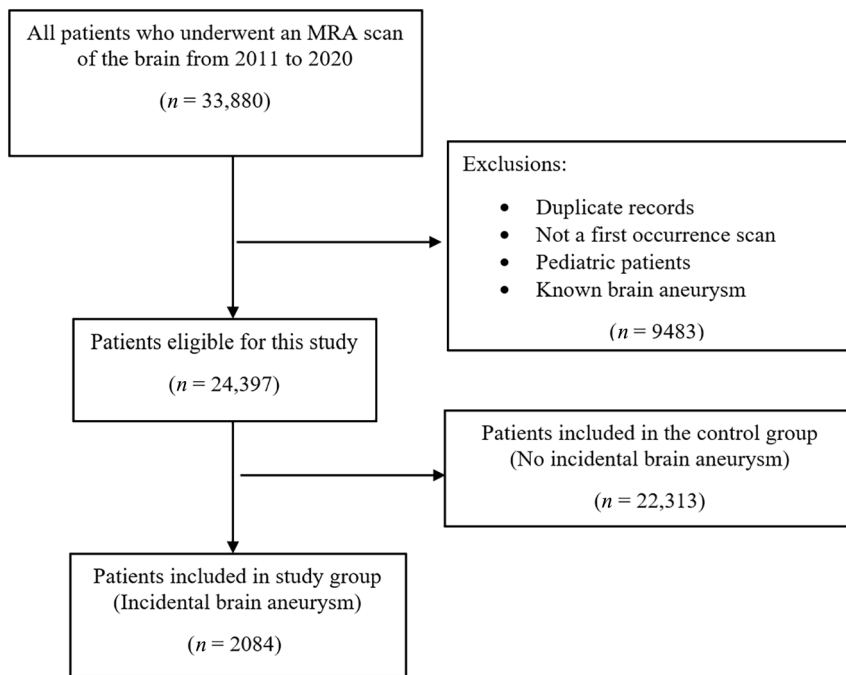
All patients who underwent an MRA scan of the brain from 2011 to 2020

($n$ = 33,880)

Exclusions:

- Duplicate records
- Not a first occurrence scan
- Pediatric patients
- Known brain aneurysm

($n$ = 9483)

Patients eligible for this study

($n$ = 24,397)

Patients included in the control group (No incidental brain aneurysm)

($n$ = 22,313)

Patients included in study group (Incidental brain aneurysm)

($n$ = 2084)